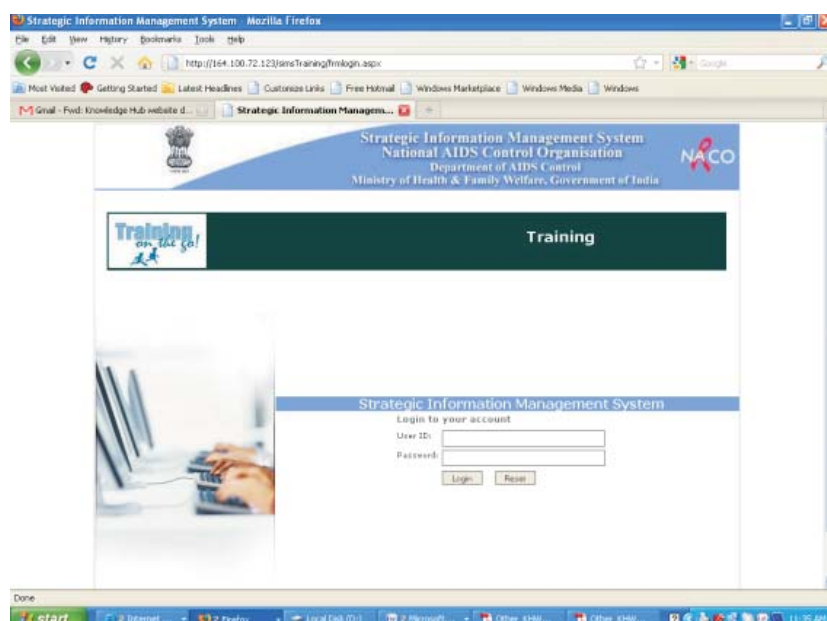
Strategic Information Management System - Mozilla Firefox

File Edit View History Bookmarks Tools Help

http://164.100.72.123/simsTraining/frmlogin.aspx

Google

Most Visited Getting Started Latest Headlines Customize Links Free Hotmail Windows Marketplace Windows Media Windows

Gmail - Fwd: Knowledge Hub website d... Strategic Information Managem...

Strategic Information Management System
National AIDS Control Organisation
Department of AIDS Control
Ministry of Health & Family Welfare, Government of India

NACO

Training on the go!

Training

Strategic Information Management System
Login to your account

User ID:

Password:

Login Reset

Done

start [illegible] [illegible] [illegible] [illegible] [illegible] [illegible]